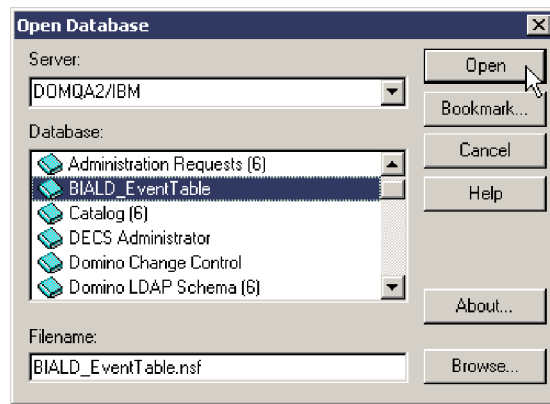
Open Database

Server:
DOMQA2/IBM

Database:
Administration Requests (6)
BIALD_EventTable
Catalog (6)
DECS Administrator
Domino Change Control
Domino LDAP Schema (6)

Filename:
BIALD_EventTable.nsf

Open
Bookmark...
Cancel
Help
About...
Browse...